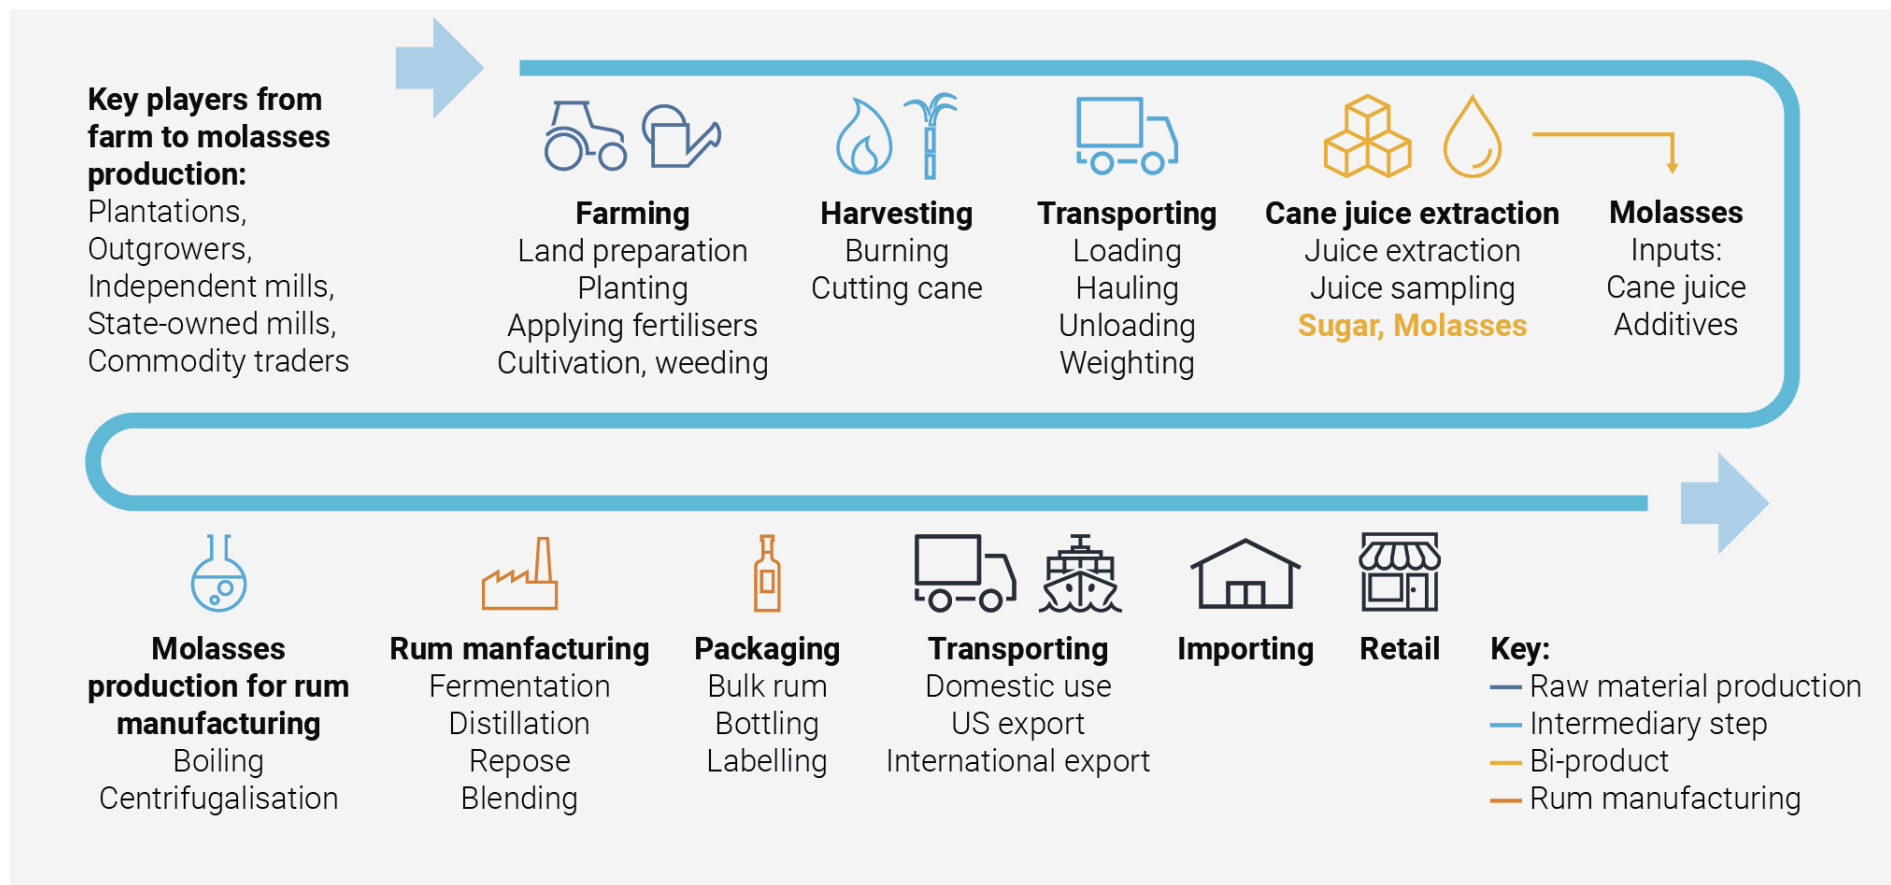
**Key players from farm to molasses production:**
Plantations,
Outgrowers,
Independent mills,
State-owned mills,
Commodity traders

**Farming**
Land preparation
Planting
Applying fertilisers
Cultivation, weeding

**Harvesting**
Burning
Cutting cane

**Transporting**
Loading
Hauling
Unloading
Weighting

**Cane juice extraction**
Juice extraction
Juice sampling
Sugar, Molasses

**Molasses**
Inputs:
Cane juice
Additives

**Molasses production for rum manufacturing**
Boiling
Centrifugalisation

**Rum manfacturing**
Fermentation
Distillation
Repose
Blending

**Packaging**
Bulk rum
Bottling
Labelling

**Transporting**
Domestic use
US export
International export

**Importing**

**Retail**

**Key:**
Raw material production
Intermediary step
Bi-product
Rum manufacturing